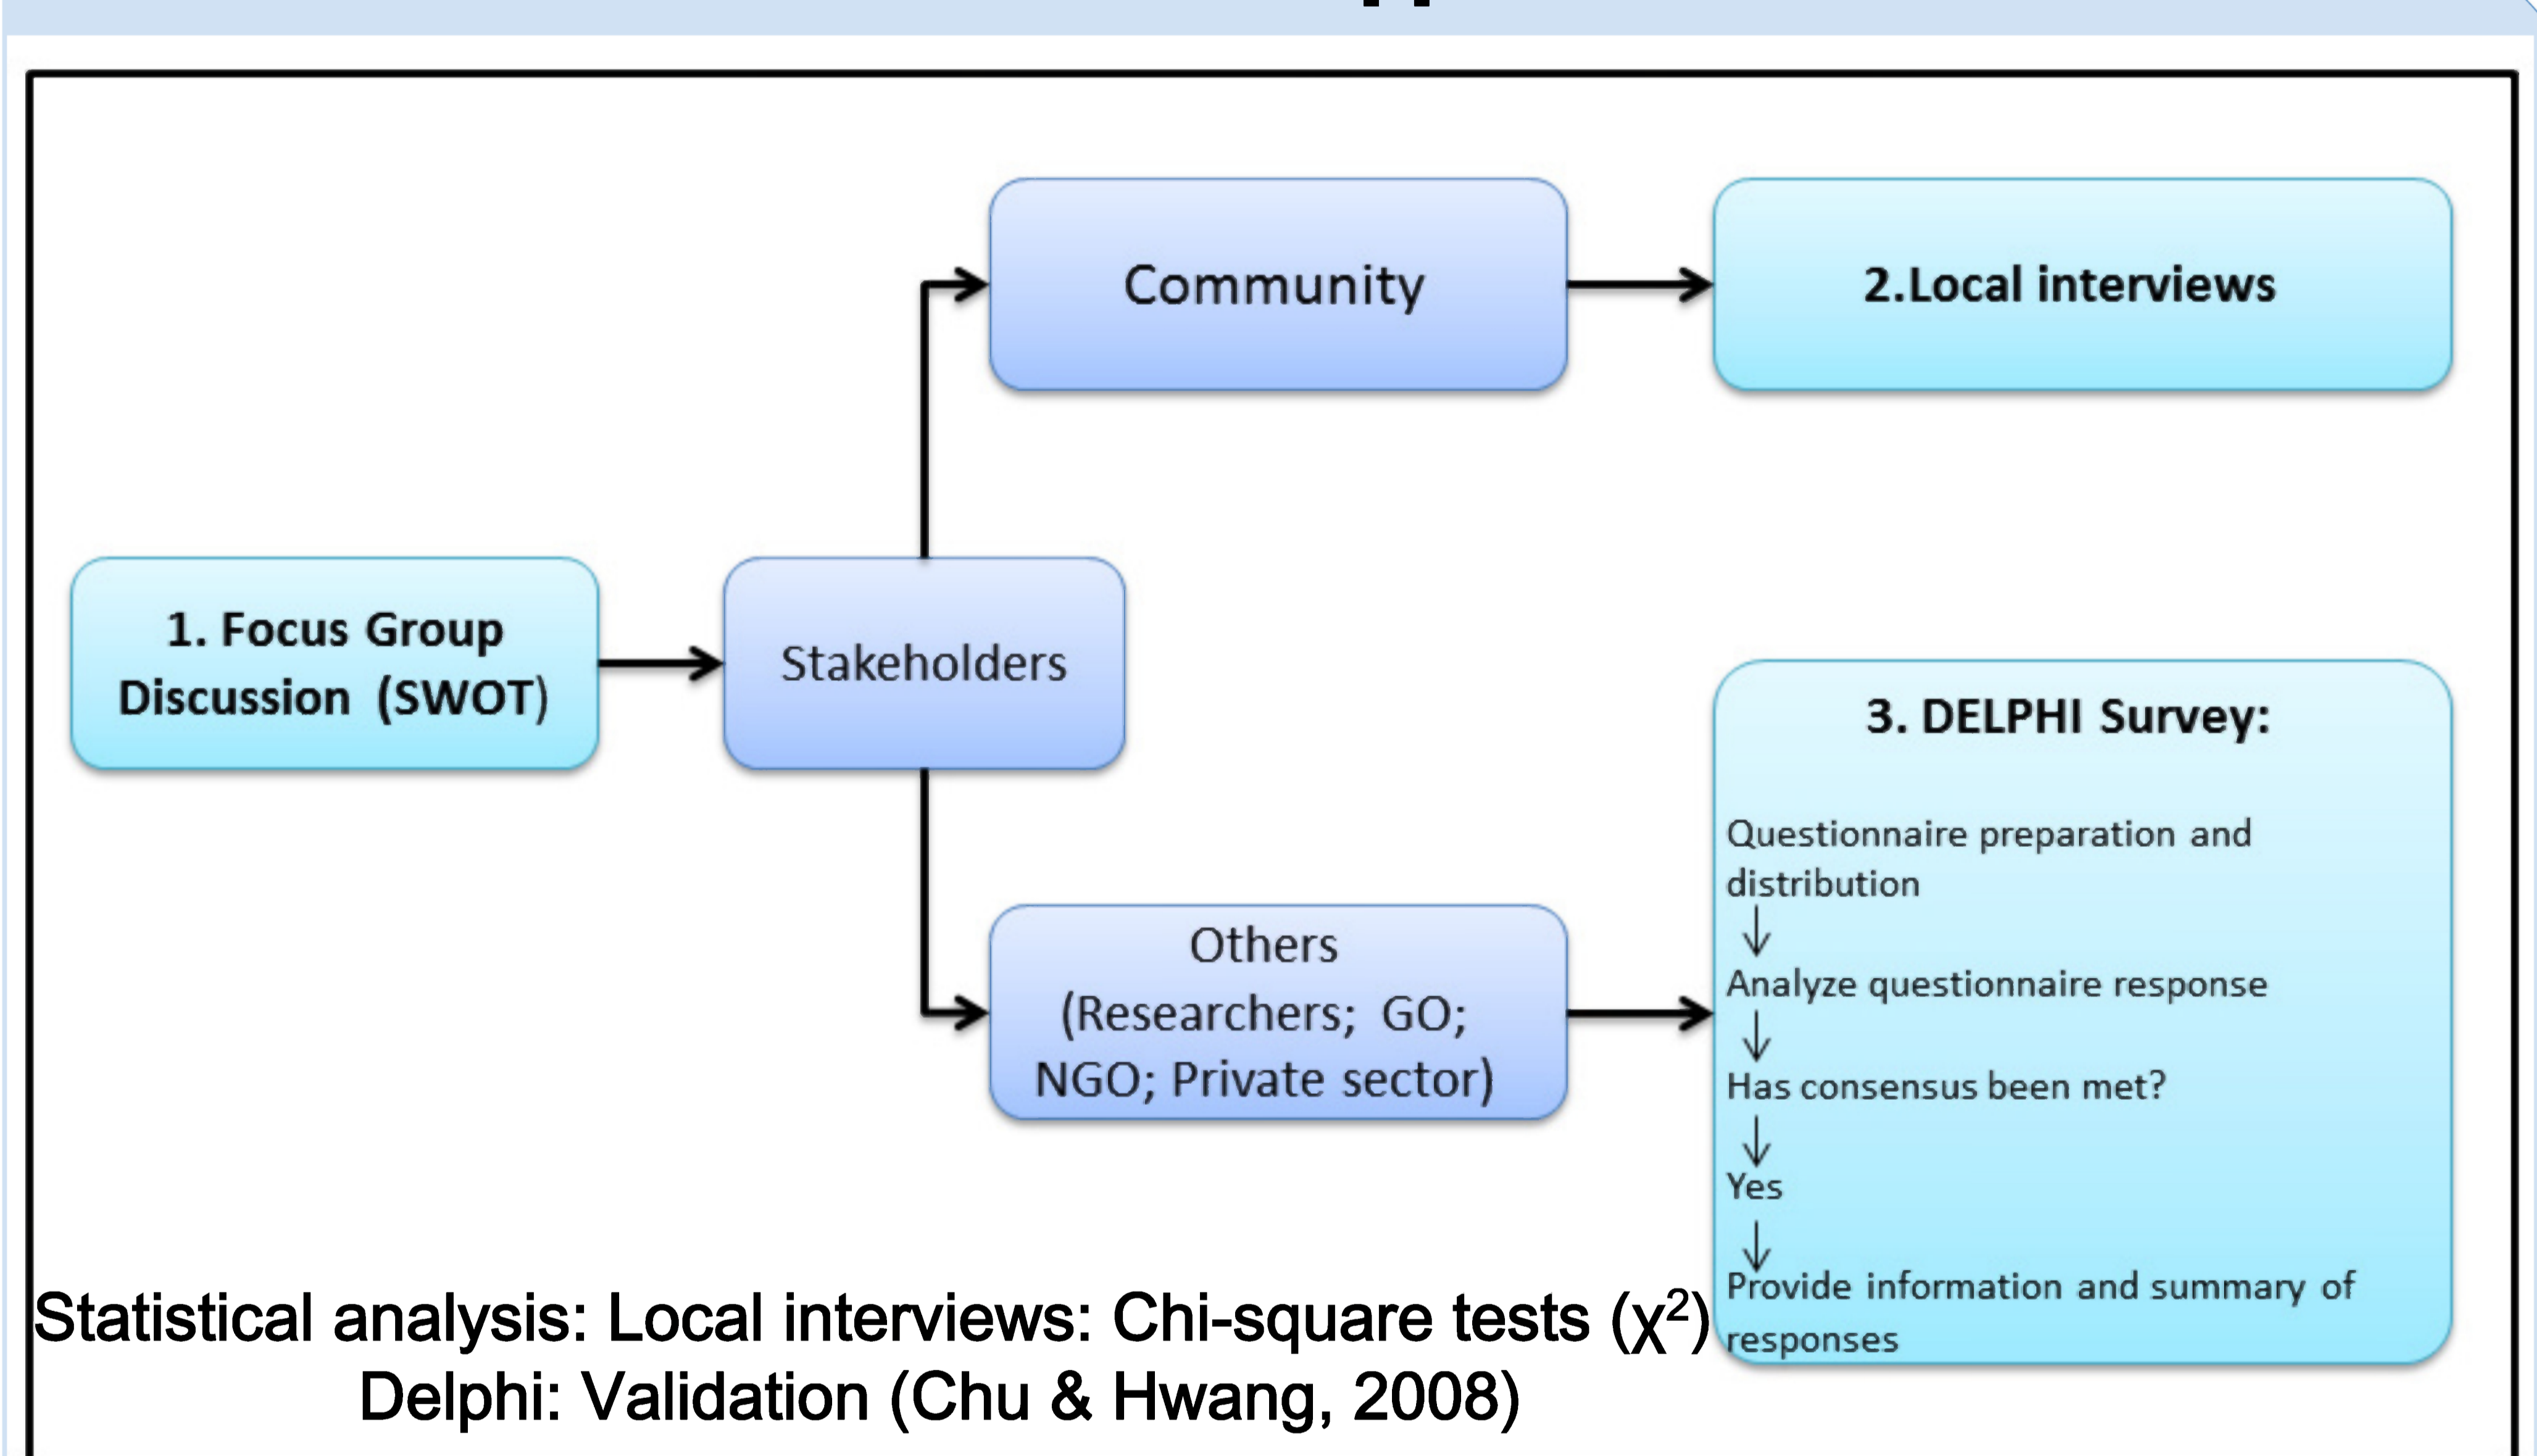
1. Focus Group Discussion (SWOT)

Stakeholders

Community

2.Local interviews

Others (Researchers; GO; NGO; Private sector)

3. DELPHI Survey:

Questionnaire preparation and distribution
↓
Analyze questionnaire response
↓
Has consensus been met?
↓
Yes
↓
Provide information and summary of responses

Statistical analysis: Local interviews: Chi-square tests ($\chi^2$)
Delphi: Validation (Chu & Hwang, 2008)